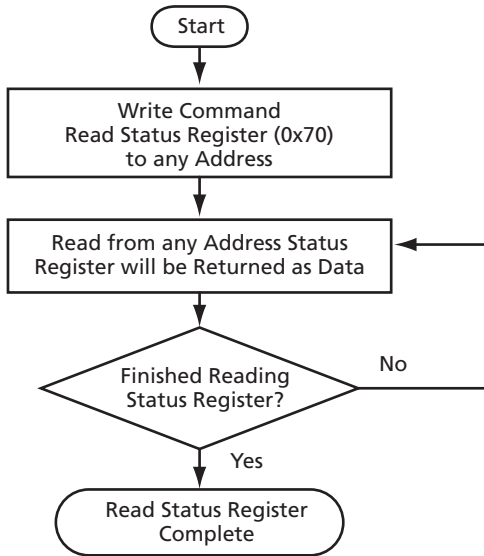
Start

Write Command
Read Status Register (0x70)
to any Address

Read from any Address Status
Register will be Returned as Data

Finished Reading
Status Register?

No

Yes

Read Status Register
Complete